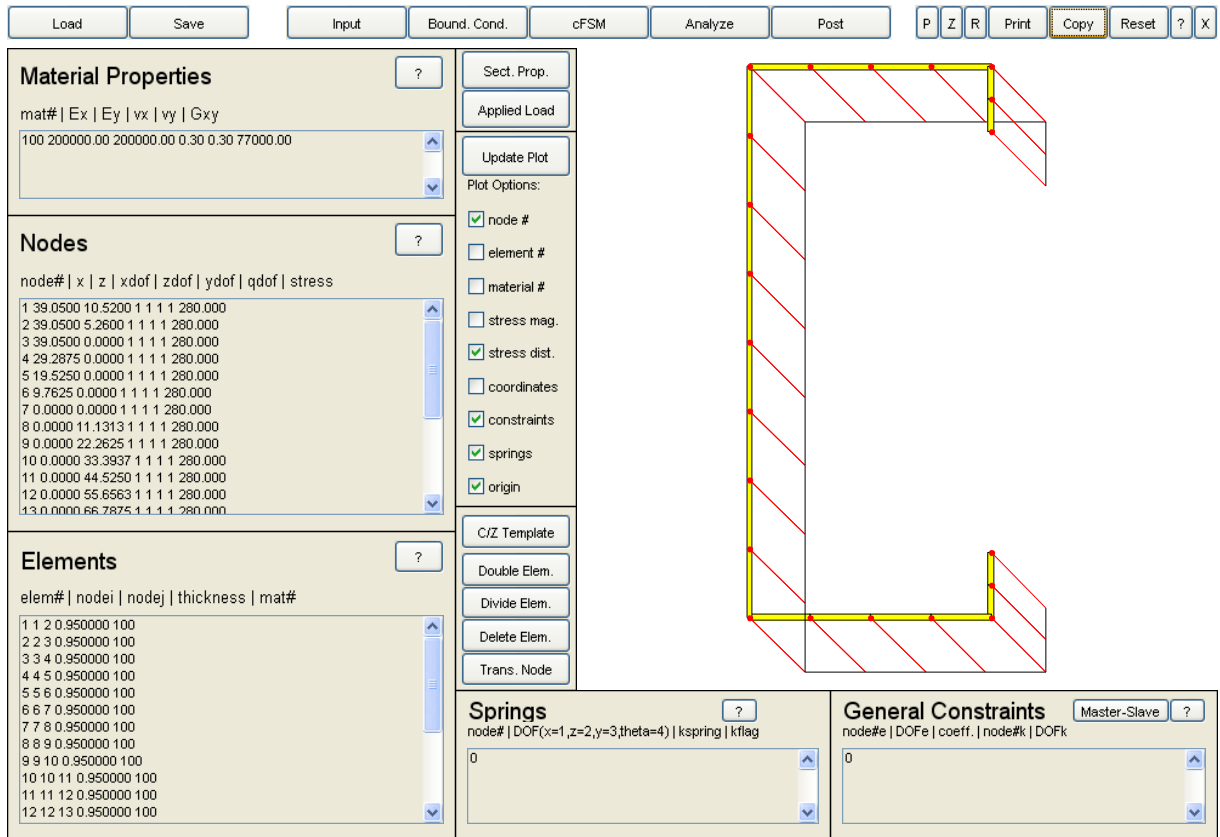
Load Save Input Bound. Cond. cFSM Analyze Post P Z R Print Copy Reset ? X

Material Properties ?

mat# | Ex | Ey | vx | vy | Gxy

100 200000.00 200000.00 0.30 0.30 77000.00

Nodes ?

node# | x | z | xdof | zdof | ydof | qdof | stress

1 39.0500 10.5200 1 1 1 1 280.000
2 39.0500 5.2600 1 1 1 1 280.000
3 39.0500 0.0000 1 1 1 1 280.000
4 29.2875 0.0000 1 1 1 1 280.000
5 19.5250 0.0000 1 1 1 1 280.000
6 9.7625 0.0000 1 1 1 1 280.000
7 0.0000 0.0000 1 1 1 1 280.000
8 0.0000 11.1313 1 1 1 1 280.000
9 0.0000 22.2625 1 1 1 1 280.000
10 0.0000 33.3937 1 1 1 1 280.000
11 0.0000 44.5250 1 1 1 1 280.000
12 0.0000 55.6563 1 1 1 1 280.000
13 0.0000 66.7875 1 1 1 1 280.000

Elements ?

elem# | nodei | nodej | thickness | mat#

1 1 2 0.950000 100
2 2 3 0.950000 100
3 3 4 0.950000 100
4 4 5 0.950000 100
5 5 6 0.950000 100
6 6 7 0.950000 100
7 7 8 0.950000 100
8 8 9 0.950000 100
9 9 10 0.950000 100
10 10 11 0.950000 100
11 11 12 0.950000 100
12 12 13 0.950000 100

Sect. Prop.
Applied Load
Update Plot
Plot Options:
node #
element #
material #
stress mag.
stress dist.
coordinates
constraints
springs
origin
C/Z Template
Double Elem.
Divide Elem.
Delete Elem.
Trans. Node

Springs ?
node# | DOF(x=1,z=2,y=3,theta=4) | kspring | kflag
0

General Constraints Master-Slave ?
node#e | DOFe | coeff. | node#k | DOFk
0